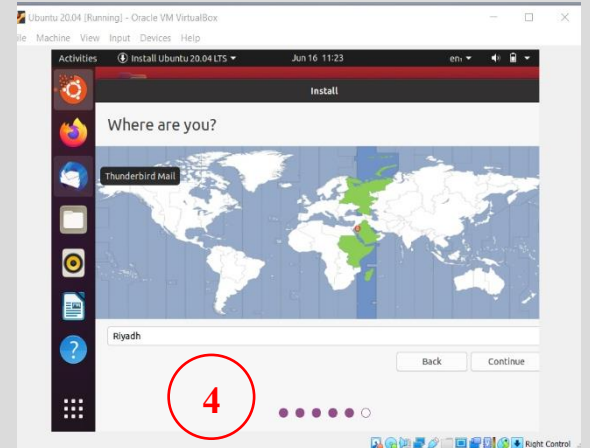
Ubuntu 20.04 [Running] - Oracle VM VirtualBox

ile Machine View Input Devices Help

Activities Install Ubuntu 20.04 LTS Jun 16 11:23 en

Install

Where are you?

Thunderbird Mail

Riyadh

Back Continue

4

Right Control